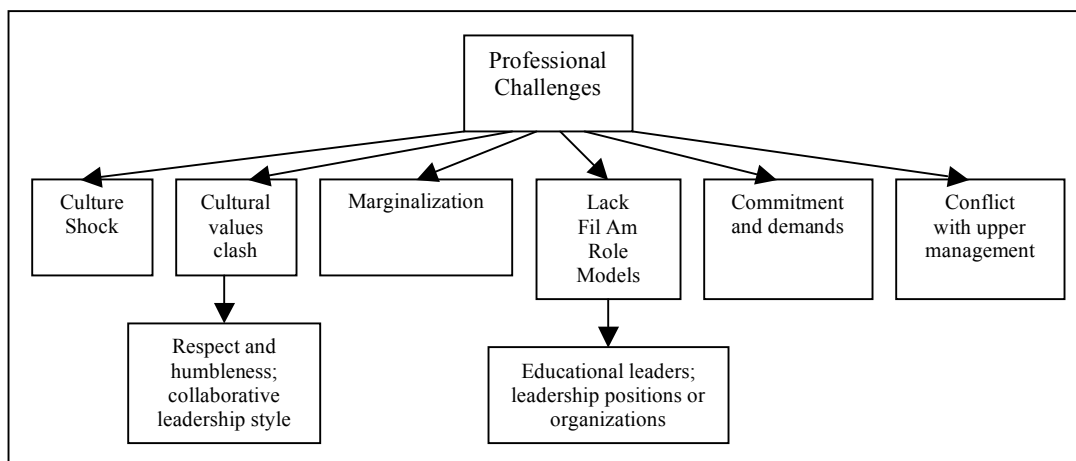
Professional Challenges

Culture Shock

Cultural values clash

Respect and humbleness; collaborative leadership style

Marginalization

Lack Fil Am Role Models

Educational leaders; leadership positions or organizations

Commitment and demands

Conflict with upper management